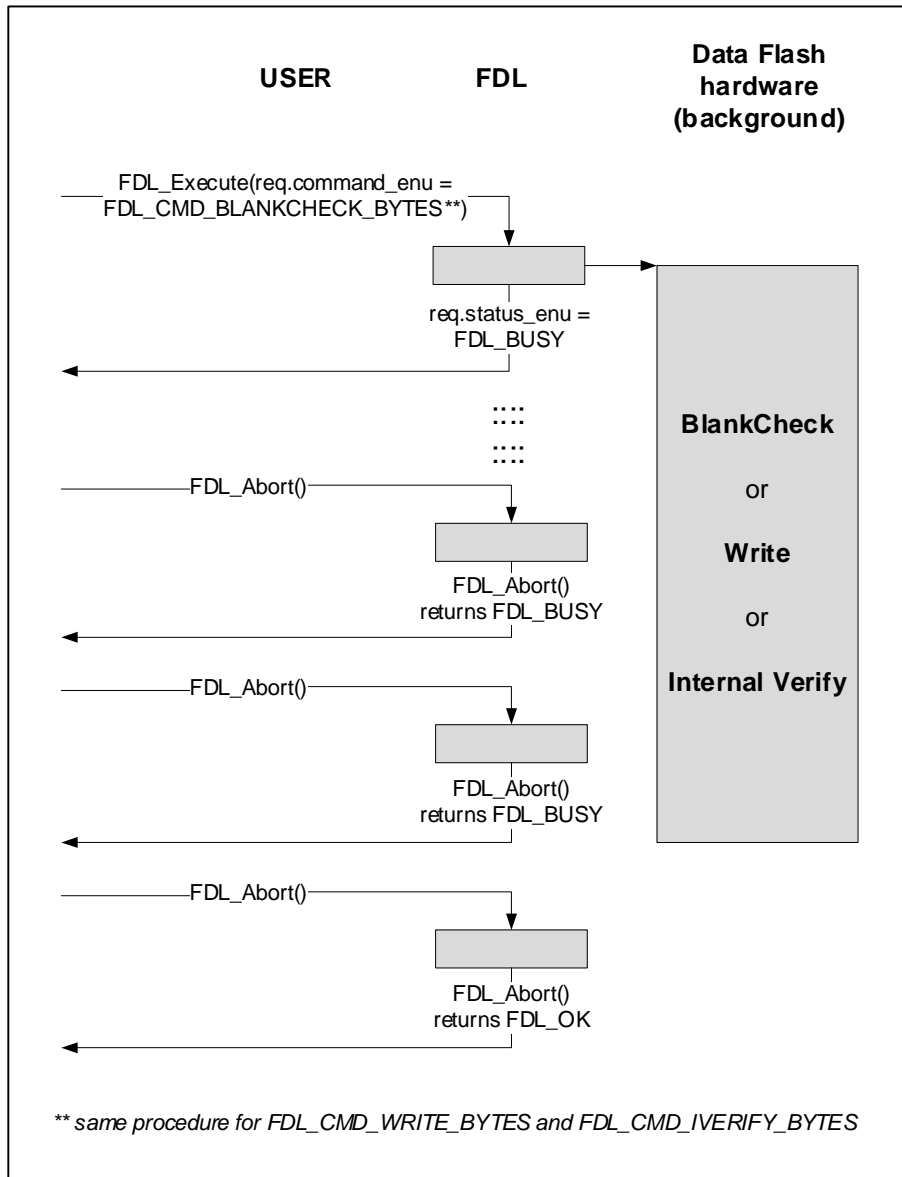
USER

FDL

Data Flash hardware (background)

FDL_Execute(req.command_enu = FDL_CMD_BLANKCHECK_BYTES**)

req.status_enu = FDL_BUSY

::::
::::

BlankCheck

or

Write

or

Internal Verify

FDL_Abort()

FDL_Abort() returns FDL_BUSY

FDL_Abort()

FDL_Abort() returns FDL_BUSY

FDL_Abort()

FDL_Abort() returns FDL_OK

** same procedure for FDL_CMD_WRITE_BYTES and FDL_CMD_IVERIFY_BYTES